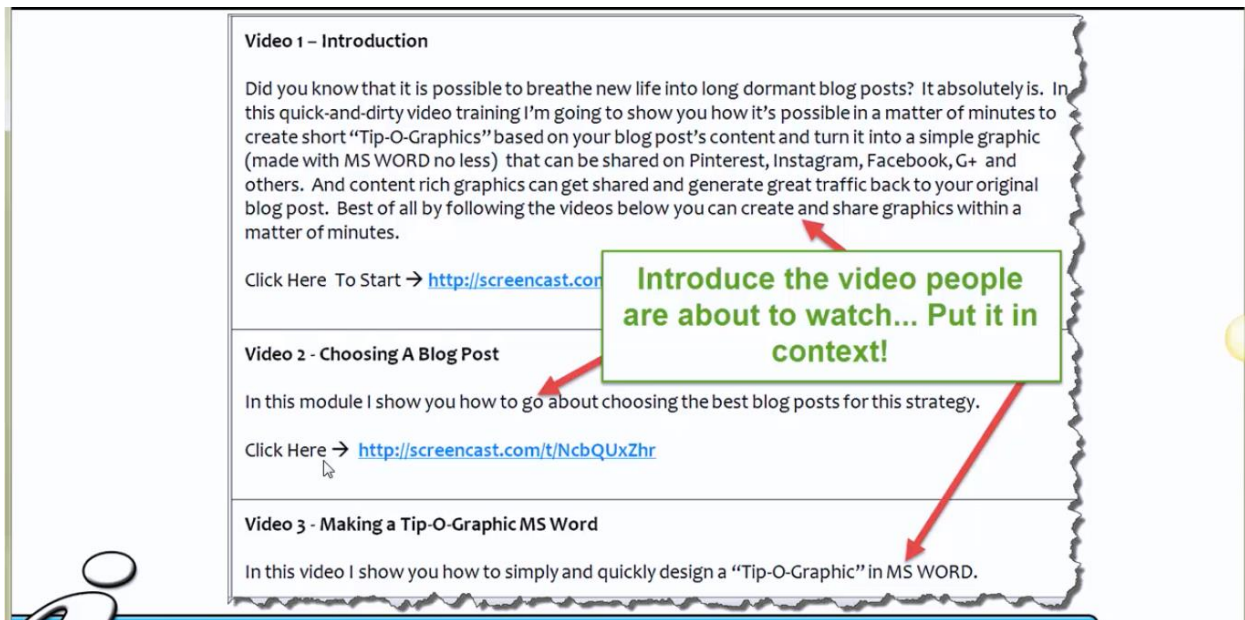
Video 1 – Introduction

Did you know that it is possible to breathe new life into long dormant blog posts? It absolutely is. In this quick-and-dirty video training I'm going to show you how it's possible in a matter of minutes to create short "Tip-O-Graphics" based on your blog post's content and turn it into a simple graphic (made with MS WORD no less) that can be shared on Pinterest, Instagram, Facebook, G+ and others. And content rich graphics can get shared and generate great traffic back to your original blog post. Best of all by following the videos below you can create and share graphics within a matter of minutes.

Click Here To Start → http://screencast.com

Introduce the video people are about to watch... Put it in context!

Video 2 - Choosing A Blog Post

In this module I show you how to go about choosing the best blog posts for this strategy.

Click Here → http://screencast.com/t/NcbQUxZhr

Video 3 - Making a Tip-O-Graphic MS Word

In this video I show you how to simply and quickly design a "Tip-O-Graphic" in MS WORD.